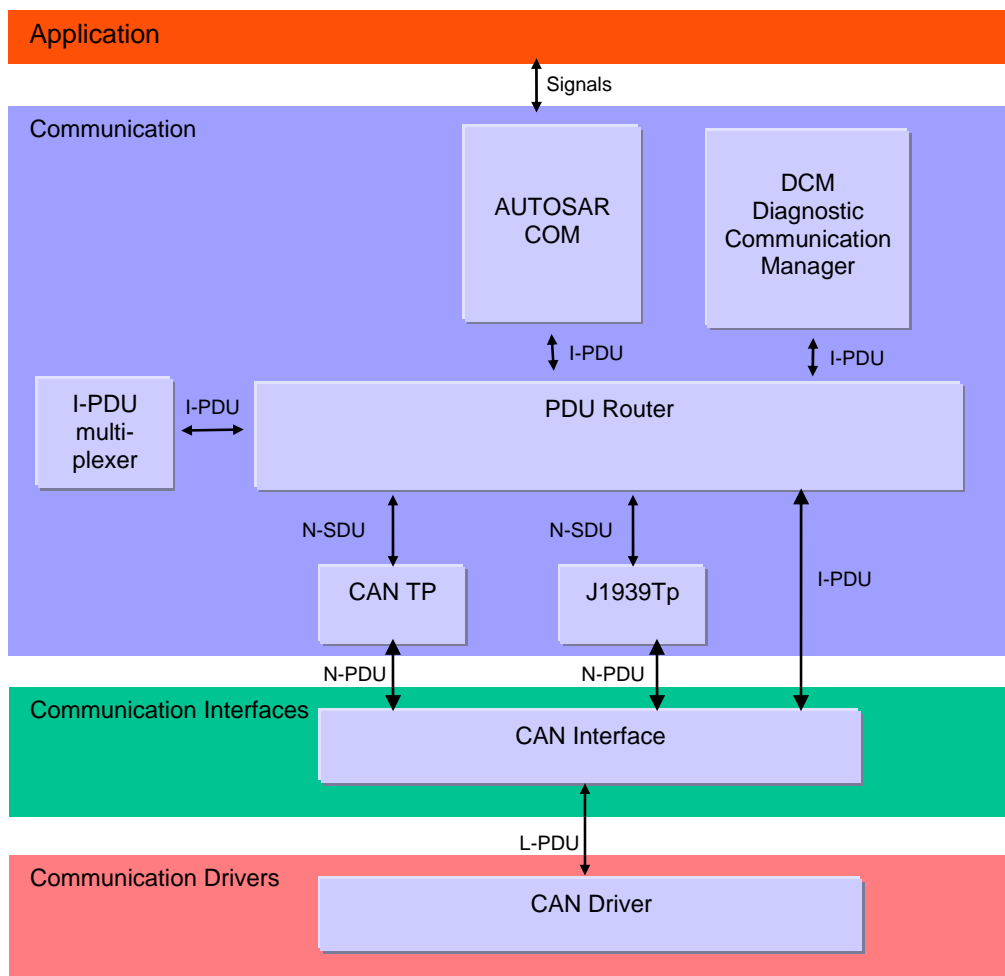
Application

Signals

Communication

AUTOSAR COM

DCM Diagnostic Communication Manager

I-PDU

I-PDU

I-PDU multiplexer

I-PDU

PDU Router

N-SDU

N-SDU

I-PDU

CAN TP

J1939Tp

N-PDU

N-PDU

Communication Interfaces

CAN Interface

L-PDU

Communication Drivers

CAN Driver